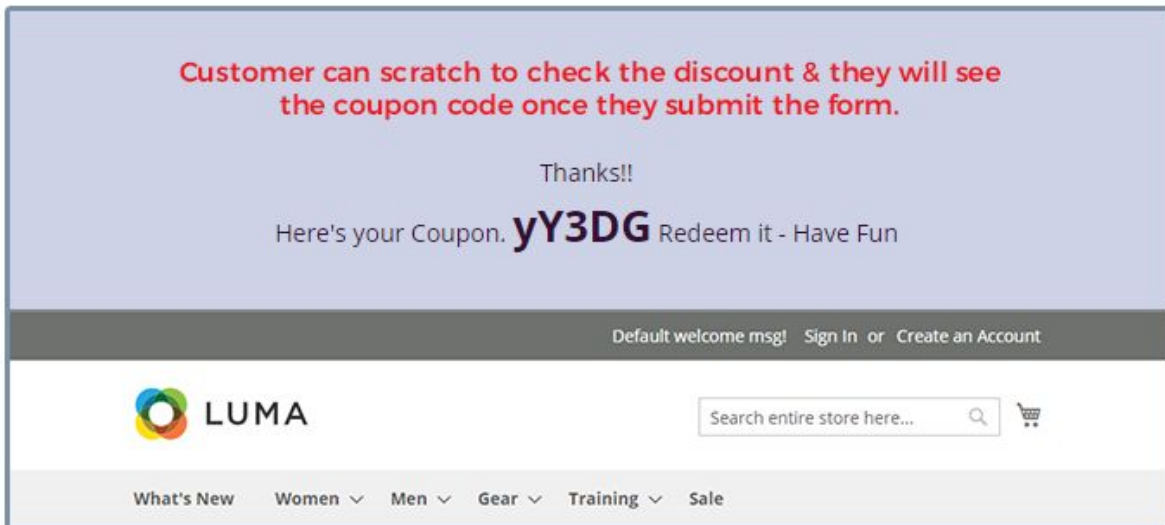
Customer can scratch to check the discount & they will see the coupon code once they submit the form.

Thanks!!

Here's your Coupon. yY3DG Redeem it - Have Fun

Default welcome msg! Sign In or Create an Account

LUMA

Search entire store here...

What's New Women Men Gear Training Sale